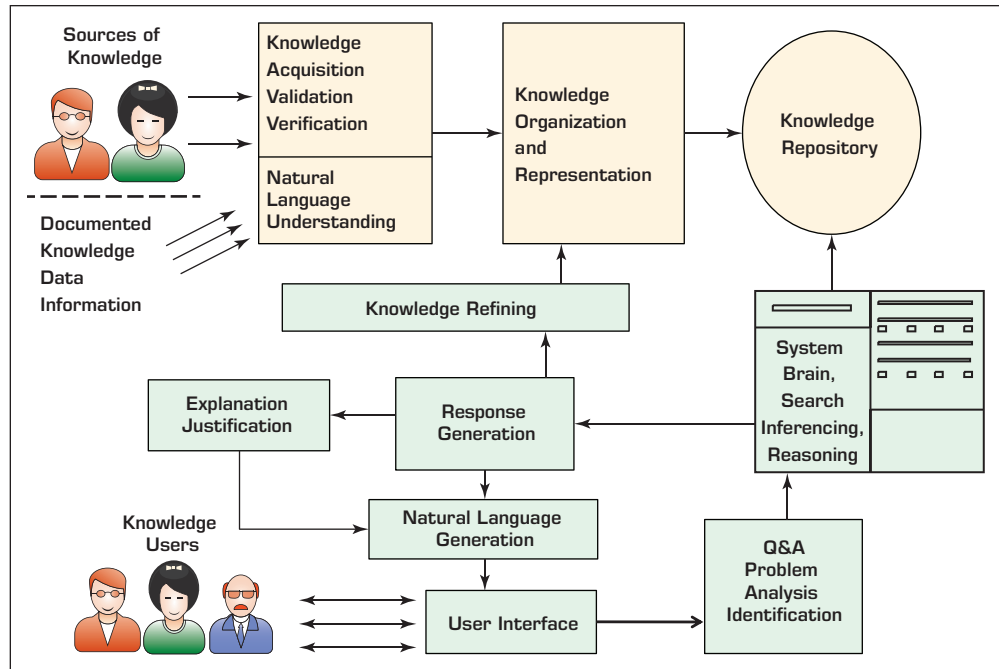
Sources of Knowledge

Knowledge Acquisition Validation Verification

Natural Language Understanding

Documented Knowledge Data Information

Knowledge Organization and Representation

Knowledge Repository

Knowledge Refining

System Brain, Search Inferencing, Reasoning

Explanation Justification

Response Generation

Natural Language Generation

Knowledge Users

User Interface

Q&A Problem Analysis Identification